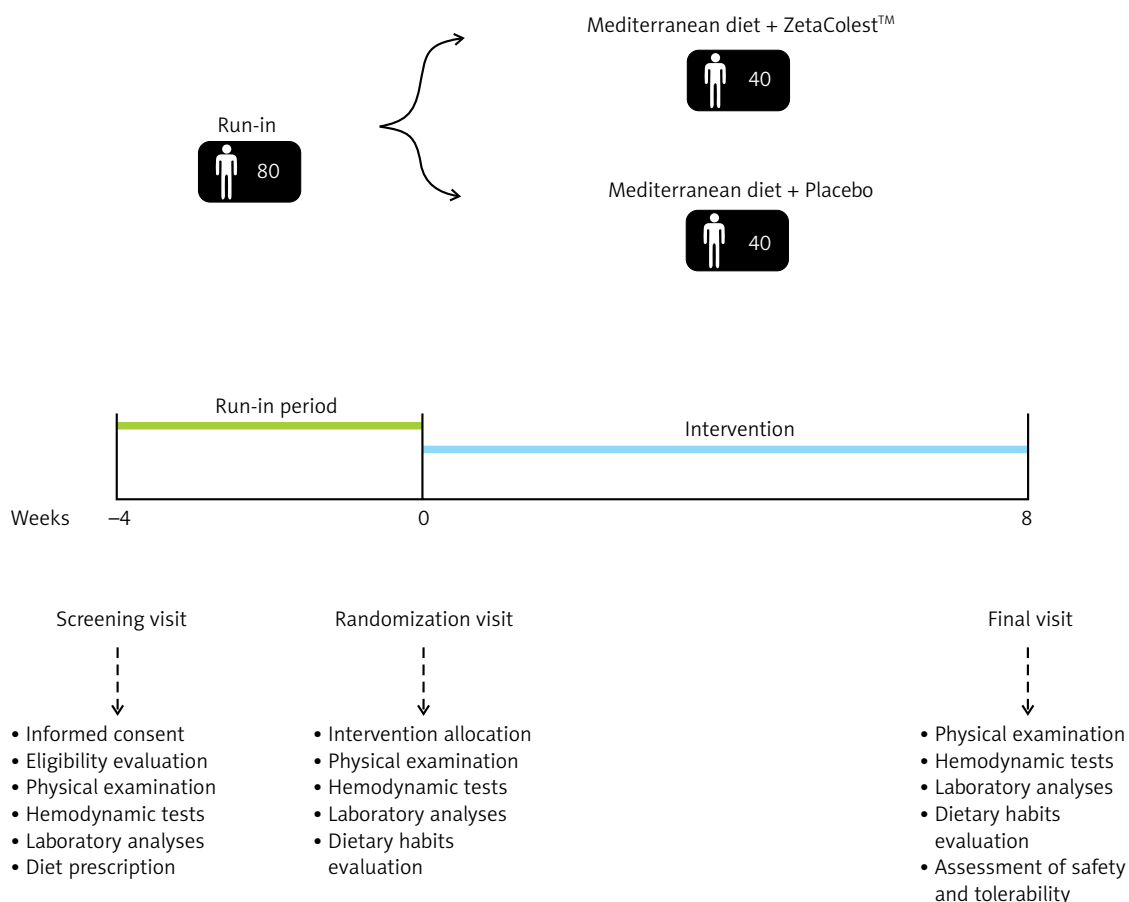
Mediterranean diet + ZetaColest$^{TM}$

40

Run-in

80

Mediterranean diet + Placebo

40

Run-in period

Intervention

Weeks –4 0 8

Screening visit

• Informed consent
• Eligibility evaluation
• Physical examination
• Hemodynamic tests
• Laboratory analyses
• Diet prescription

Randomization visit

• Intervention allocation
• Physical examination
• Hemodynamic tests
• Laboratory analyses
• Dietary habits evaluation

Final visit

• Physical examination
• Hemodynamic tests
• Laboratory analyses
• Dietary habits evaluation
• Assessment of safety and tolerability